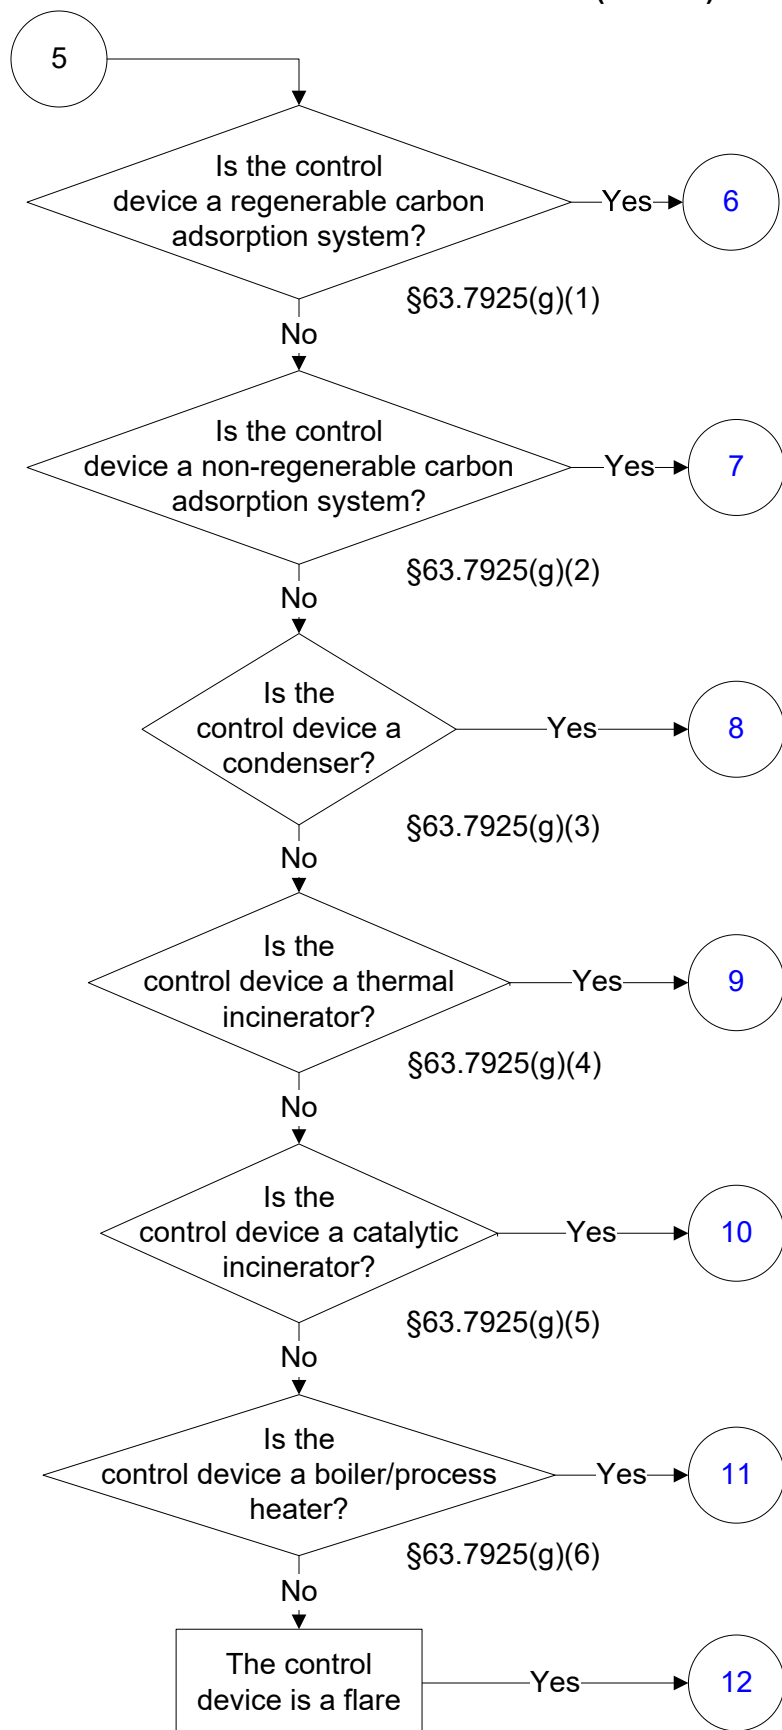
5

Is the control device a regenerable carbon adsorption system?

Yes

6

§63.7925(g)(1)

No

Is the control device a non-regenerable carbon adsorption system?

Yes

7

§63.7925(g)(2)

No

Is the control device a condenser?

Yes

8

§63.7925(g)(3)

No

Is the control device a thermal incinerator?

Yes

9

§63.7925(g)(4)

No

Is the control device a catalytic incinerator?

Yes

10

§63.7925(g)(5)

No

Is the control device a boiler/process heater?

Yes

11

§63.7925(g)(6)

No

The control device is a flare

Yes

12